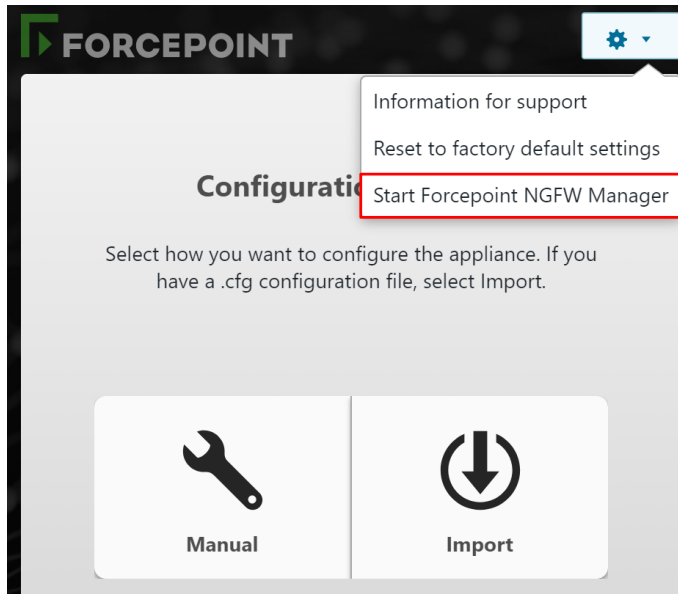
FORCEPOINT

Information for support

Reset to factory default settings

Start Forcepoint NGFW Manager

Configuratio

Select how you want to configure the appliance. If you have a .cfg configuration file, select Import.

Manual

Import